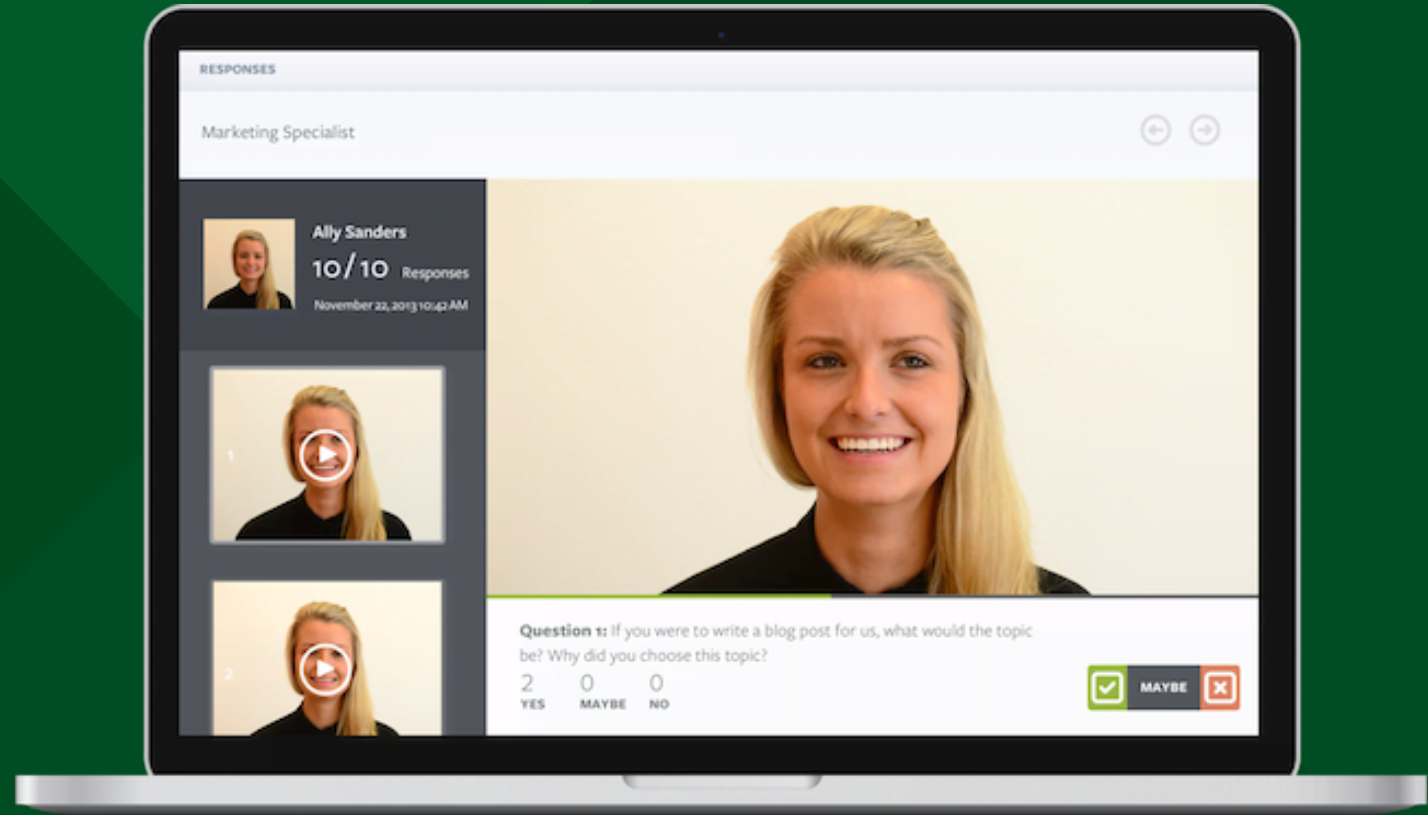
RESPONSES

Marketing Specialist

Ally Sanders
10/10 Responses
November 22, 2013 10:42 AM

1

2

**Question 1:** If you were to write a blog post for us, what would the topic be? Why did you choose this topic?

| 2 | 0 | 0 |
|---|---|---|
| YES | MAYBE | NO |

MAYBE